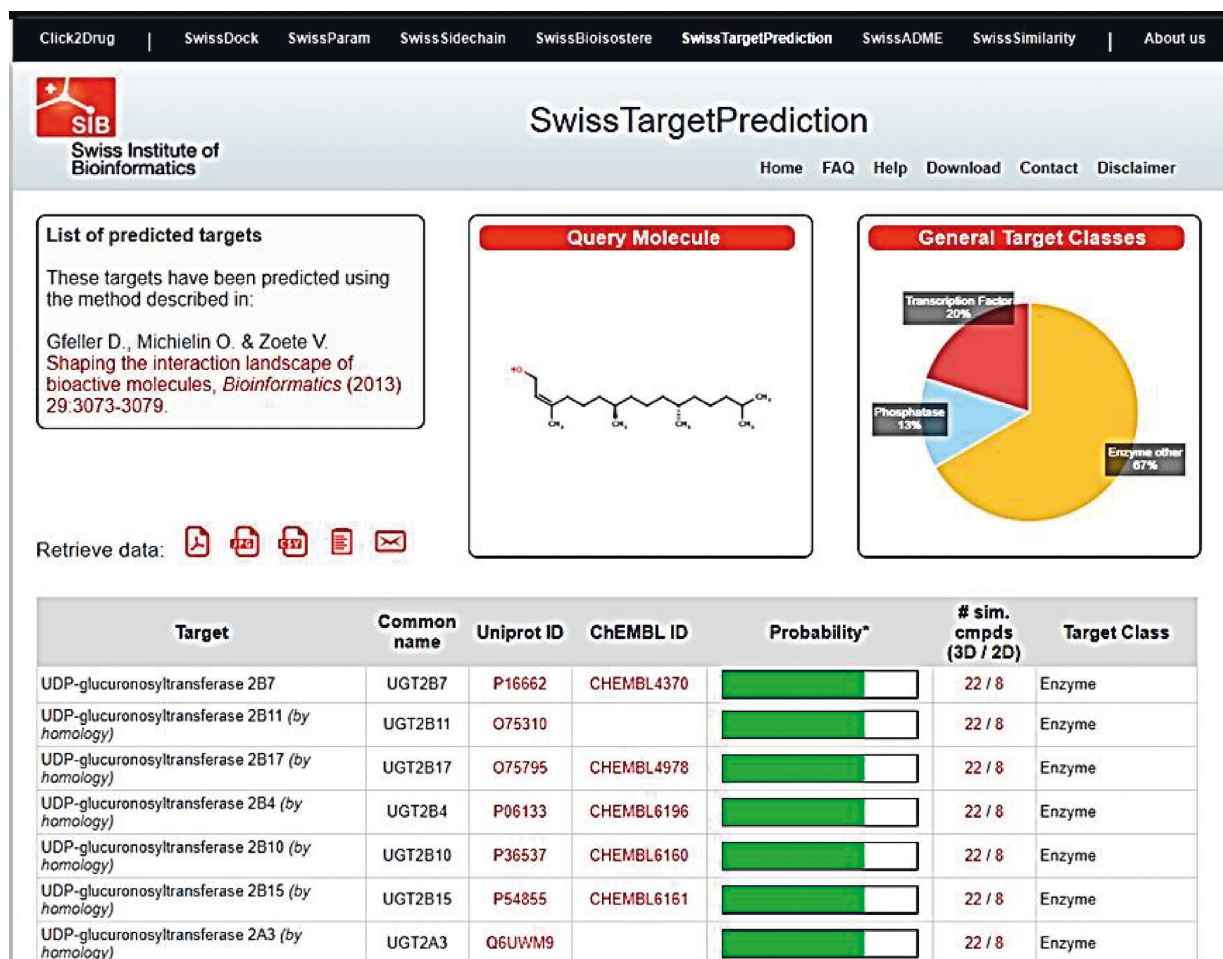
Click2Drug | SwissDock SwissParam SwissSidechain SwissBioisostere SwissTargetPrediction SwissADME SwissSimilarity | About us

SIB Swiss Institute of Bioinformatics

SwissTargetPrediction

Home FAQ Help Download Contact Disclaimer

List of predicted targets

These targets have been predicted using the method described in:

Gfeller D., Michielin O. & Zoete V. Shaping the interaction landscape of bioactive molecules, *Bioinformatics* (2013) 29:3073-3079.

Query Molecule

HO

$CH_3$ $CH_3$ $CH_3$ $CH_3$ $CH_3$

General Target Classes

Transcription Factor 20%

Phosphatase 13%

Enzyme other 67%

Retrieve data:

| Target | Common name | Uniprot ID | ChEMBL ID | Probability* | # sim. cmpds (3D / 2D) | Target Class |
|---|---|---|---|---|---|---|
| UDP-glucuronosyltransferase 2B7 | UGT2B7 | P16662 | CHEMBL4370 | | 22 / 8 | Enzyme |
| UDP-glucuronosyltransferase 2B11 *(by homology)* | UGT2B11 | O75310 | | | 22 / 8 | Enzyme |
| UDP-glucuronosyltransferase 2B17 *(by homology)* | UGT2B17 | O75795 | CHEMBL4978 | | 22 / 8 | Enzyme |
| UDP-glucuronosyltransferase 2B4 *(by homology)* | UGT2B4 | P06133 | CHEMBL6196 | | 22 / 8 | Enzyme |
| UDP-glucuronosyltransferase 2B10 *(by homology)* | UGT2B10 | P36537 | CHEMBL6160 | | 22 / 8 | Enzyme |
| UDP-glucuronosyltransferase 2B15 *(by homology)* | UGT2B15 | P54855 | CHEMBL6161 | | 22 / 8 | Enzyme |
| UDP-glucuronosyltransferase 2A3 *(by homology)* | UGT2A3 | Q6UWM9 | | | 22 / 8 | Enzyme |